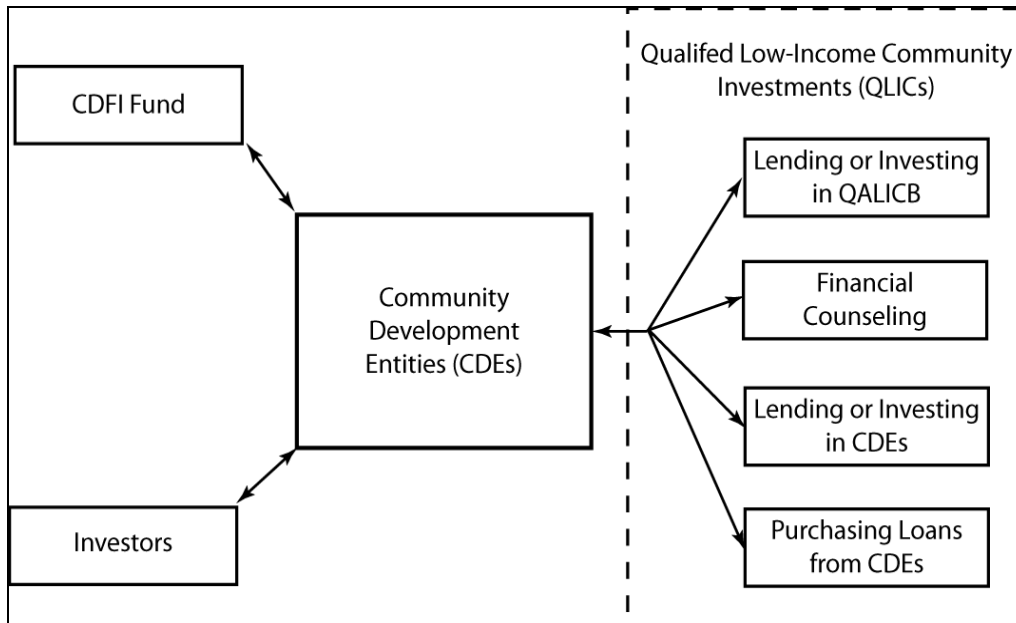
CDFI Fund

Community Development Entities (CDEs)

Investors

Qualifed Low-Income Community Investments (QLICs)

Lending or Investing in QALICB

Financial Counseling

Lending or Investing in CDEs

Purchasing Loans from CDEs